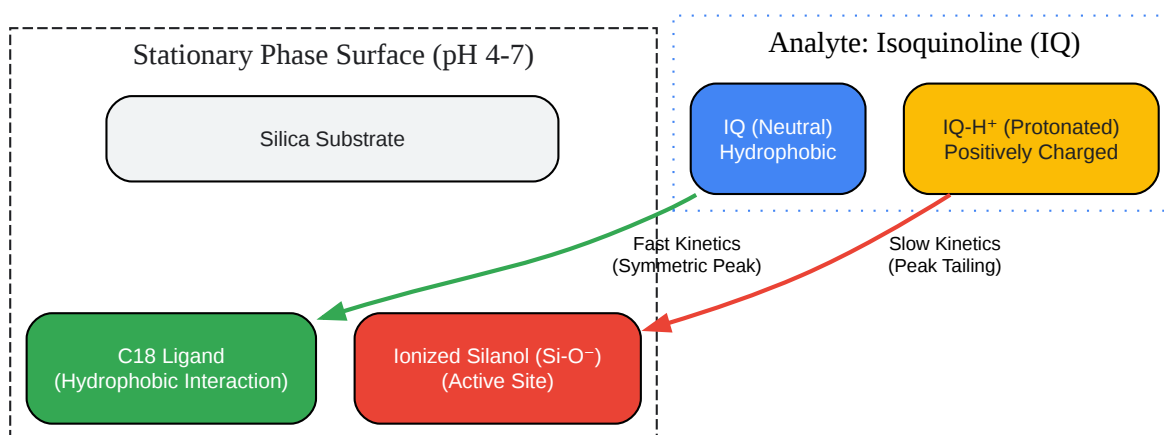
Stationary Phase Surface (pH 4-7)

Silica Substrate

Analyte: Isoquinoline (IQ)

IQ (Neutral)
Hydrophobic

IQ-H$^+$ (Protonated)
Positively Charged

Fast Kinetics
(Symmetric Peak)

Slow Kinetics
(Peak Tailing)

C18 Ligand
(Hydrophobic Interaction)

Ionized Silanol (Si-O$^-$)
(Active Site)